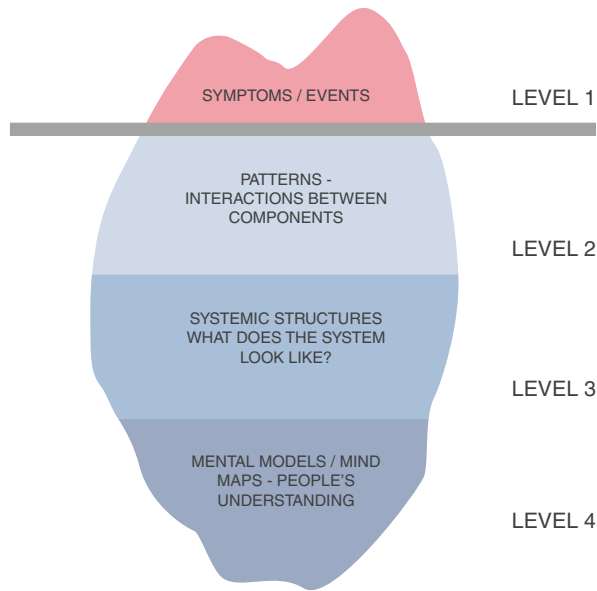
SYMPTOMS / EVENTS

LEVEL 1

PATTERNS - INTERACTIONS BETWEEN COMPONENTS

LEVEL 2

SYSTEMIC STRUCTURES WHAT DOES THE SYSTEM LOOK LIKE?

LEVEL 3

MENTAL MODELS / MIND MAPS - PEOPLE'S UNDERSTANDING

LEVEL 4